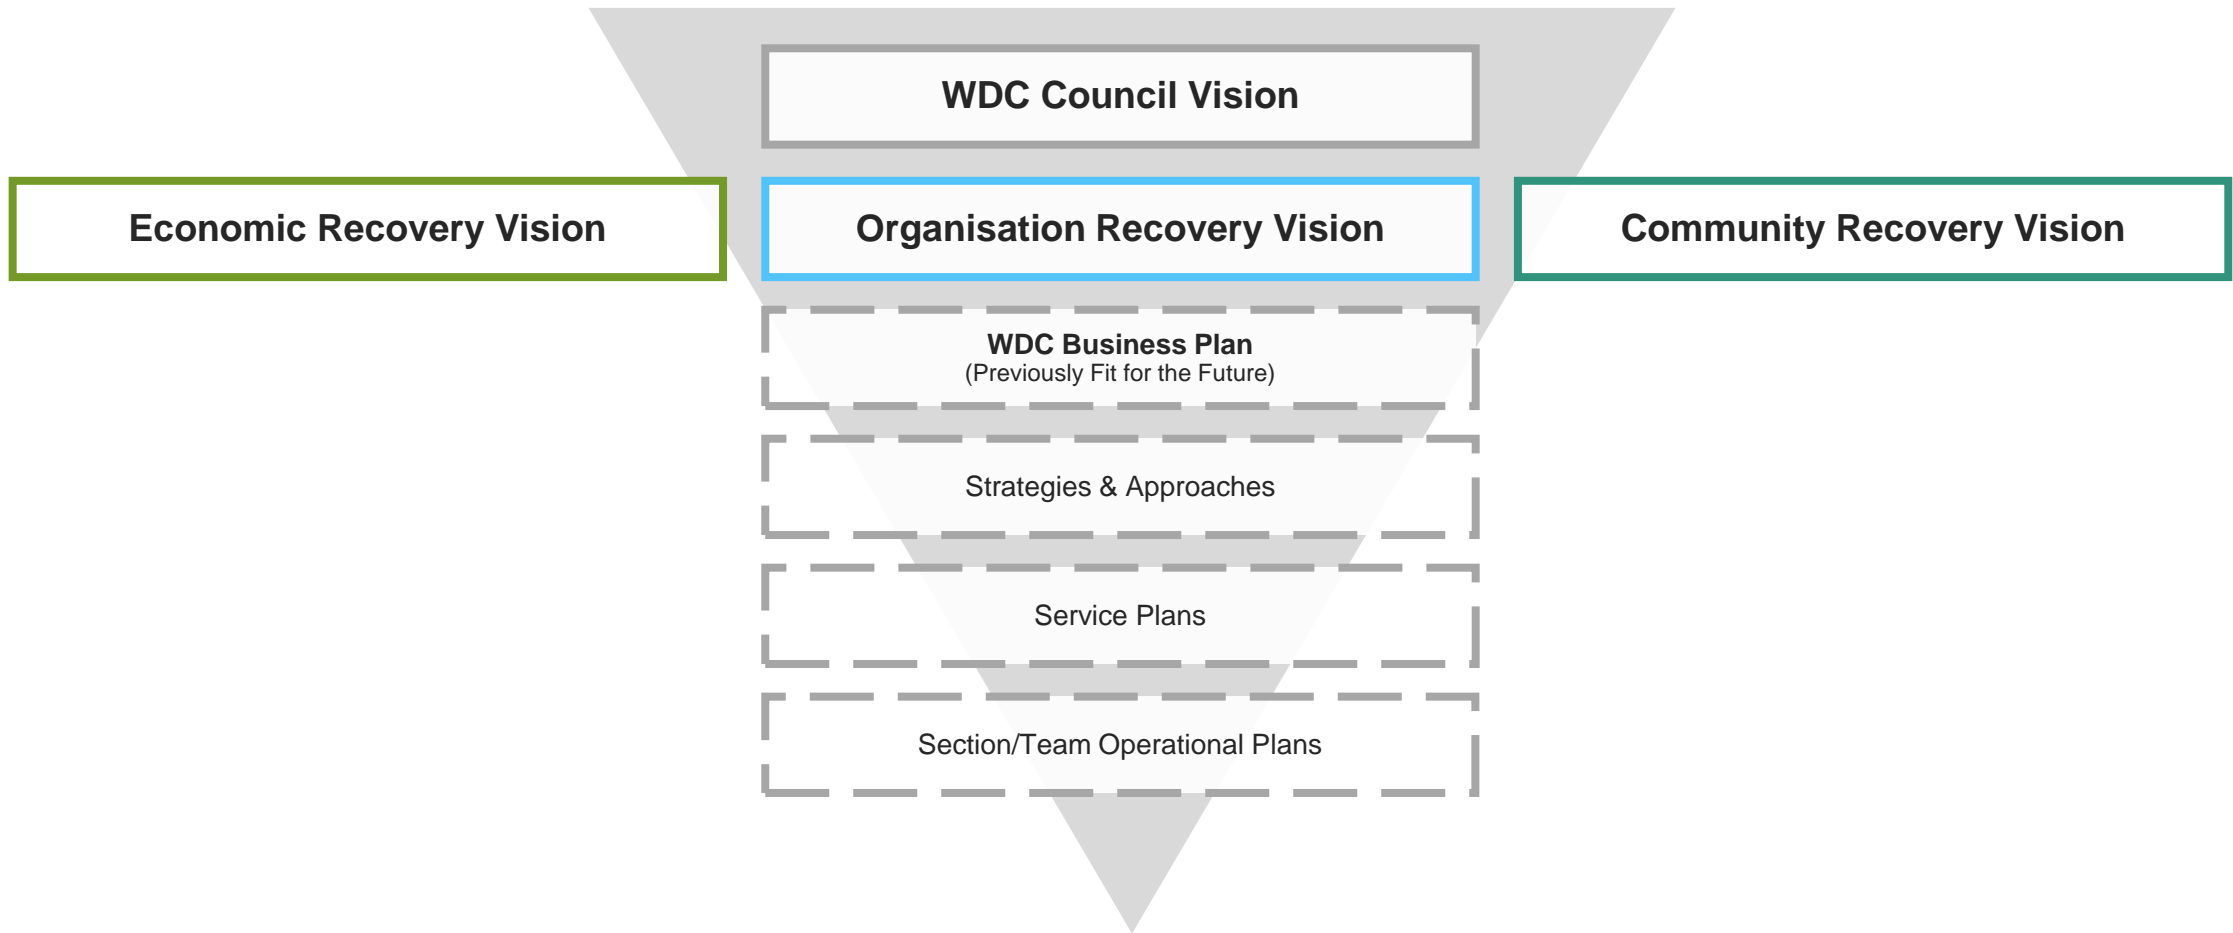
WDC Council Vision

Economic Recovery Vision

Organisation Recovery Vision

Community Recovery Vision

WDC Business Plan
(Previously Fit for the Future)

Strategies & Approaches

Service Plans

Section/Team Operational Plans